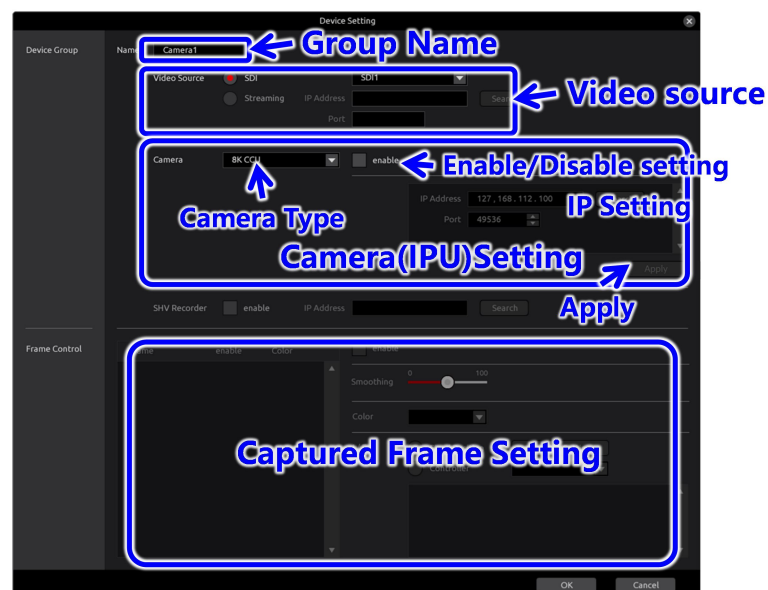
Device Setting

Device Group

Name Camera1

Group Name

Video Source SDI SDI1

Streaming IP Address Sea

Port

Video source

Camera 8K CCU

enable

Enable/Disable setting

IP Address 127.168.112.100

Port 49536

IP Setting

Camera Type

Camera(IPU)Setting

Apply

Apply

SHV Recorder enable IP Address Search

Frame Control

me enable Color

enable

Smoothing 0 100

Color

Captured Frame Setting

Contrast

OK Cancel